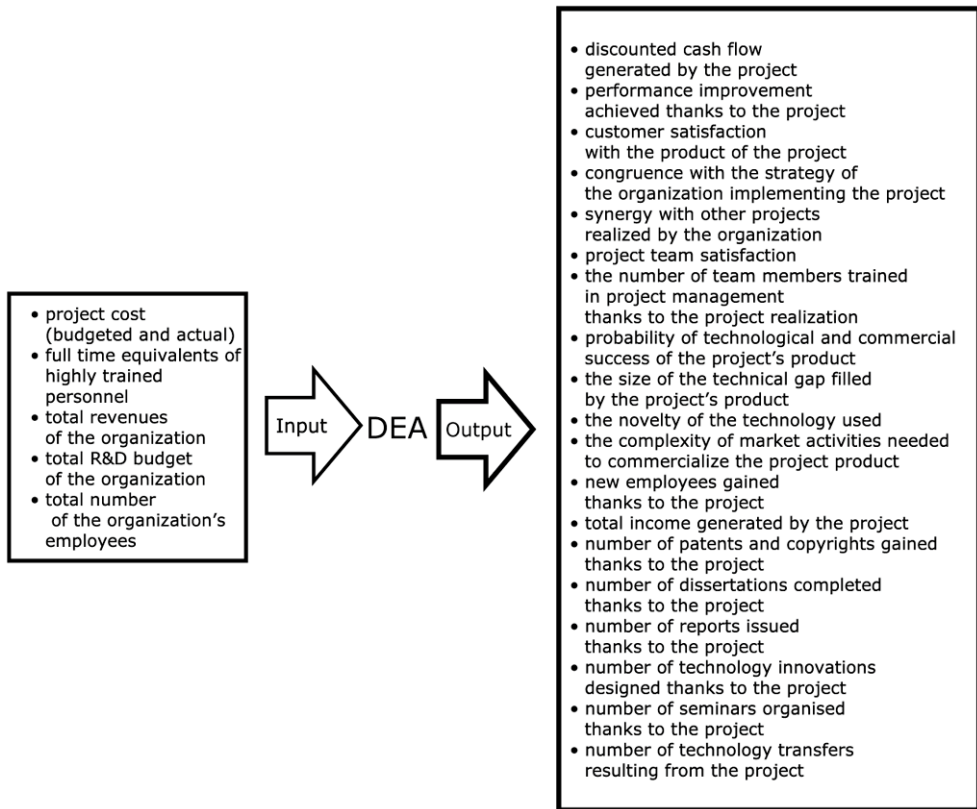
• project cost (budgeted and actual)
• full time equivalents of highly trained personnel
• total revenues of the organization
• total R&D budget of the organization
• total number of the organization's employees

Input

DEA

Output

• discounted cash flow generated by the project
• performance improvement achieved thanks to the project
• customer satisfaction with the product of the project
• congruence with the strategy of the organization implementing the project
• synergy with other projects realized by the organization
• project team satisfaction
• the number of team members trained in project management thanks to the project realization
• probability of technological and commercial success of the project's product
• the size of the technical gap filled by the project's product
• the novelty of the technology used
• the complexity of market activities needed to commercialize the project product
• new employees gained thanks to the project
• total income generated by the project
• number of patents and copyrights gained thanks to the project
• number of dissertations completed thanks to the project
• number of reports issued thanks to the project
• number of technology innovations designed thanks to the project
• number of seminars organised thanks to the project
• number of technology transfers resulting from the project